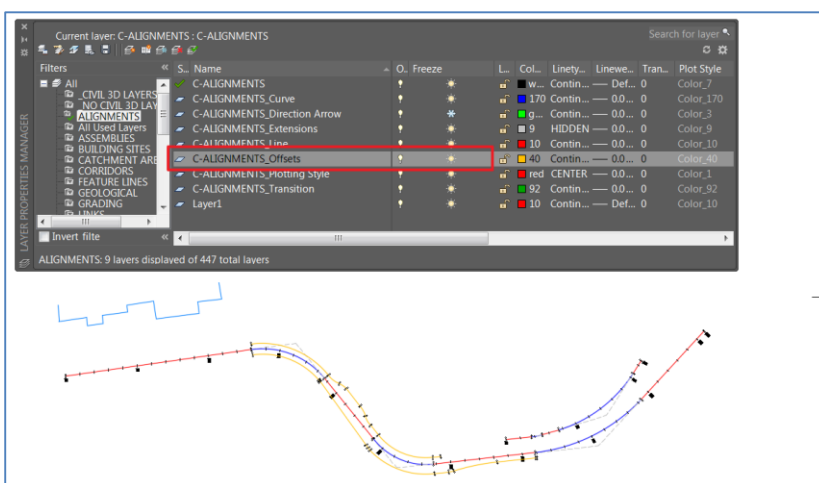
Current layer: C-ALIGNMENTS : C-ALIGNMENTS

Search for layer

LAYER PROPERTIES MANAGER

Filters

All
_CIVIL 3D LAYERS
_NO CIVIL 3D LAY
ALIGNMENTS
All Used Layers
ASSEMBLIES
BUILDING SITES
CATCHMENT ARE
CORRIDORS
FEATURE LINES
GEOLOGICAL
GRADING
LINKS

Invert filte

| S... | Name | O... | Freeze | L... | Col... | Linety... | Linewe... | Tran... | Plot Style |
|---|---|---|---|---|---|---|---|---|---|
| ✓ | C-ALIGNMENTS | | | | w... | Contin... | —— Def... | 0 | Color_7 |
| | C-ALIGNMENTS_Curve | | | | 170 | Contin... | —— 0.0... | 0 | Color_170 |
| | C-ALIGNMENTS_Direction Arrow | | | | g... | Contin... | —— 0.0... | 0 | Color_3 |
| | C-ALIGNMENTS_Extensions | | | | 9 | HIDDEN | —— 0.0... | 0 | Color_9 |
| | C-ALIGNMENTS_Line | | | | 10 | Contin... | —— 0.0... | 0 | Color_10 |
| | C-ALIGNMENTS_Offsets | | | | 40 | Contin... | —— 0.0... | 0 | Color_40 |
| | C-ALIGNMENTS_Plotting Style | | | | red | CENTER | —— 0.0... | 0 | Color_1 |
| | C-ALIGNMENTS_Transition | | | | 92 | Contin... | —— 0.0... | 0 | Color_92 |
| | Layer1 | | | | 10 | Contin... | —— Def... | 0 | Color_10 |

ALIGNMENTS: 9 layers displayed of 447 total layers